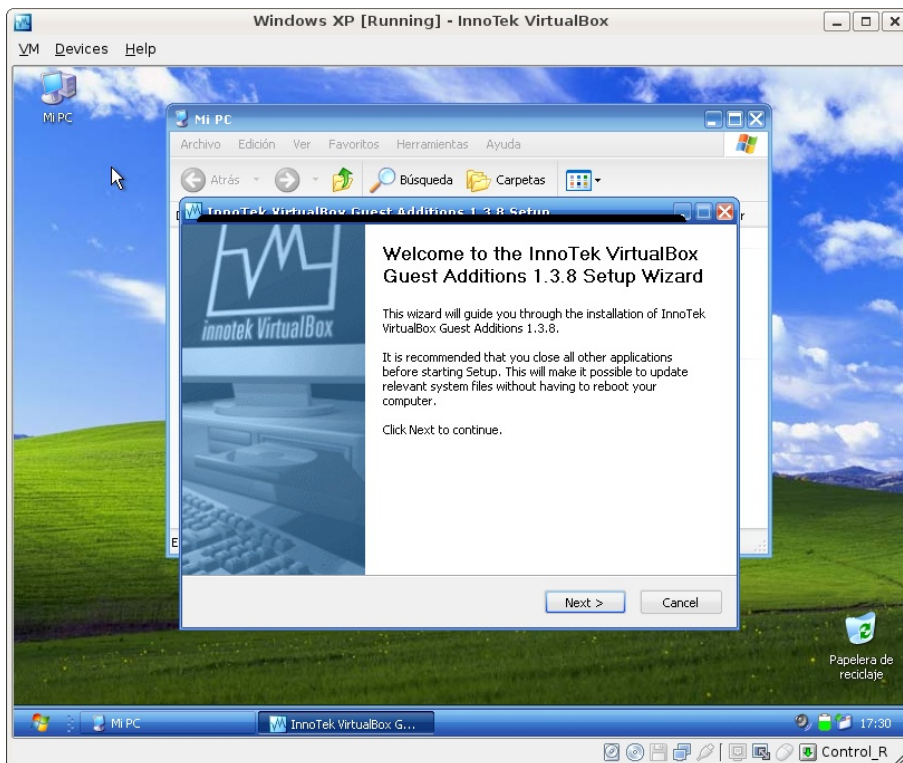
Windows XP [Running] - InnoTek VirtualBox

VM Devices Help

Mi PC

Mi PC

Archivo Edición Ver Favoritos Herramientas Ayuda

Atrás Búsqueda Carpetas

InnoTek VirtualBox Guest Additions 1.3.8 Setup

innotek VirtualBox

Welcome to the InnoTek VirtualBox Guest Additions 1.3.8 Setup Wizard

This wizard will guide you through the installation of InnoTek VirtualBox Guest Additions 1.3.8.

It is recommended that you close all other applications before starting Setup. This will make it possible to update relevant system files without having to reboot your computer.

Click Next to continue.

Next > Cancel

Papelera de reciclaje

Mi PC InnoTek VirtualBox G... 17:30

Control_R